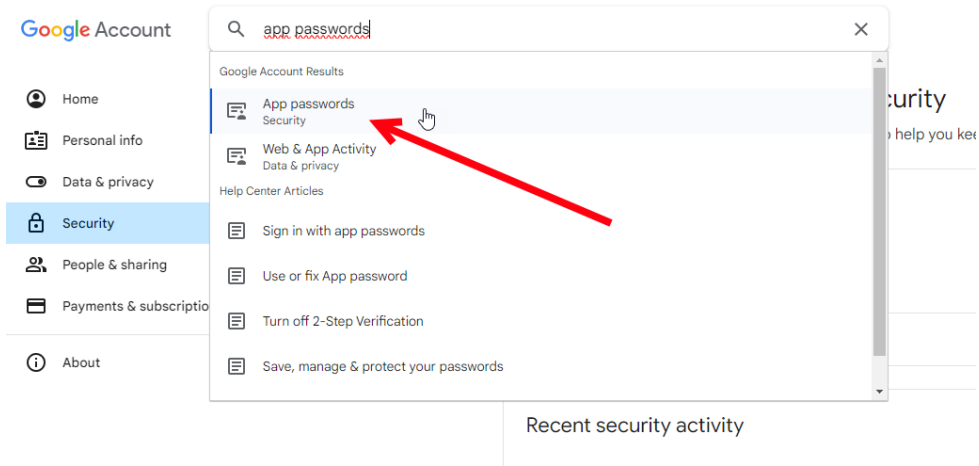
Google Account

app passwords

Google Account Results

App passwords
Security

Web & App Activity
Data & privacy

Help Center Articles

Sign in with app passwords

Use or fix App password

Turn off 2-Step Verification

Save, manage & protect your passwords

Home

Personal info

Data & privacy

Security

People & sharing

Payments & subscriptio

About

curity

o help you kee

Recent security activity